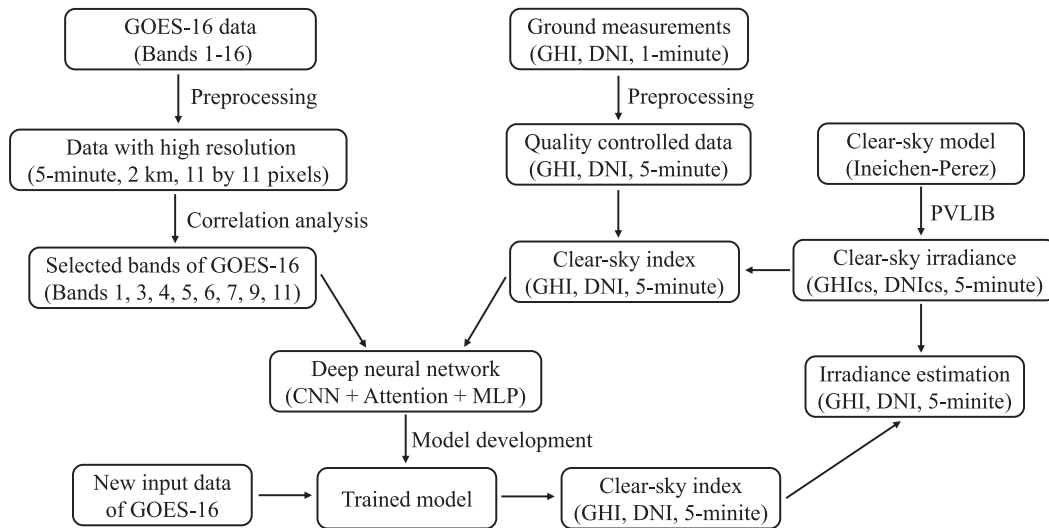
GOES-16 data
(Bands 1-16)

Preprocessing

Data with high resolution
(5-minute, 2 km, 11 by 11 pixels)

Correlation analysis

Selected bands of GOES-16
(Bands 1, 3, 4, 5, 6, 7, 9, 11)

Ground measurements
(GHI, DNI, 1-minute)

Preprocessing

Quality controlled data
(GHI, DNI, 5-minute)

Clear-sky model
(Ineichen-Perez)

PVLIB

Clear-sky index
(GHI, DNI, 5-minute)

Clear-sky irradiance
(GHIcs, DNIcs, 5-minute)

Deep neural network
(CNN + Attention + MLP)

Irradiance estimation
(GHI, DNI, 5-minite)

Model development

New input data
of GOES-16

Trained model

Clear-sky index
(GHI, DNI, 5-minite)